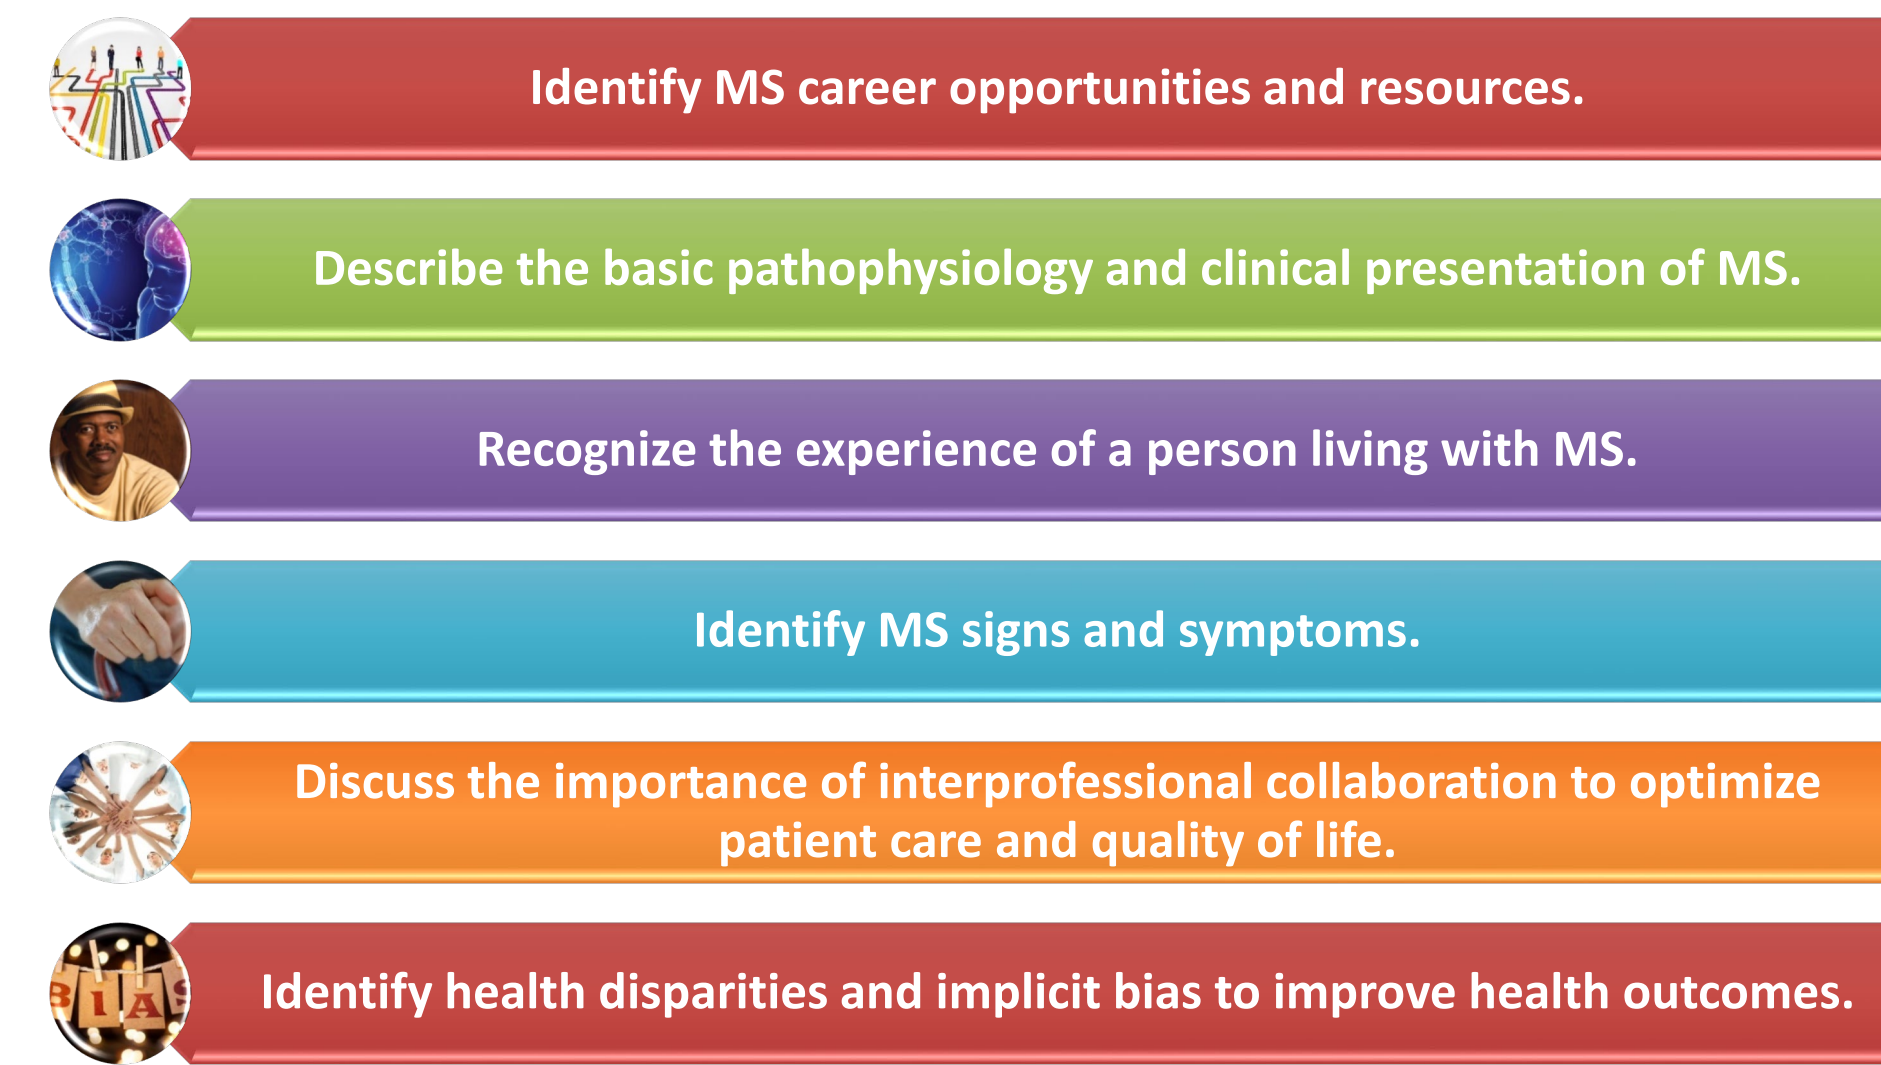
Identify MS career opportunities and resources.

Describe the basic pathophysiology and clinical presentation of MS.

Recognize the experience of a person living with MS.

Identify MS signs and symptoms.

Discuss the importance of interprofessional collaboration to optimize patient care and quality of life.

B I A S

Identify health disparities and implicit bias to improve health outcomes.